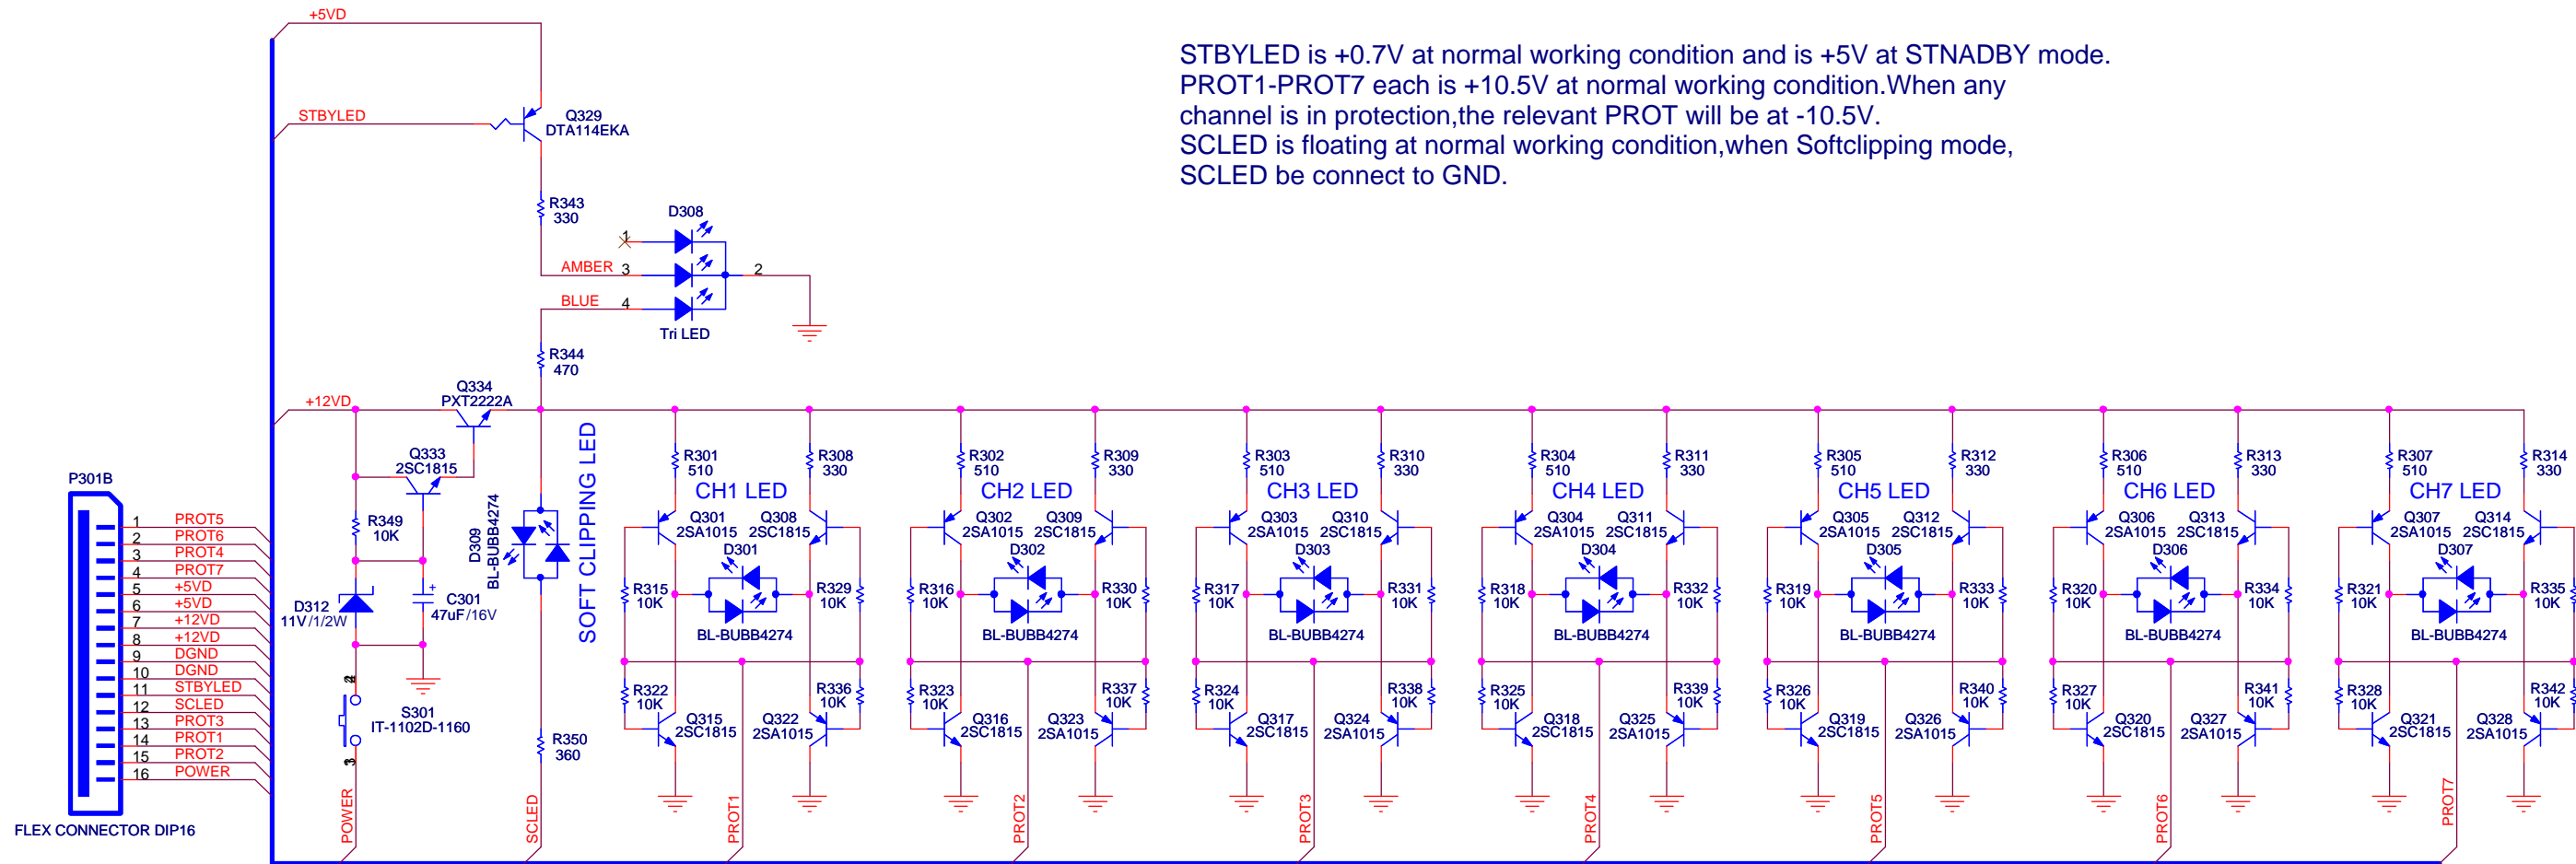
STBYLED is +0.7V at normal working condition and is +5V at STNADBY mode.
PROT1-PROT7 each is +10.5V at normal working condition.When any channel is in protection,the relevant PROT will be at -10.5V.
SCLED is floating at normal working condition,when Softclipping mode, SCLED be connect to GND.

+5VD
STBYLED
Q329
DTA114EKA
R343
330
D308
1
AMBER 3
2
BLUE 4
Tri LED
R344
470
+12VD
Q334
PXT2222A
Q333
2SC1815
R349
10K
D312
11V/1/2W
C301
47uF/16V
D309
BL-BUBB4274
SOFT CLIPPING LED
S301
IT-1102D-1160
R350
360
P301B
1 PROT5
2 PROT6
3 PROT4
4 PROT7
5 +5VD
6 +5VD
7 +12VD
8 +12VD
9 DGND
10 DGND
11 STBYLED
12 SCLED
13 PROT3
14 PROT1
15 PROT2
16 POWER
FLEX CONNECTOR DIP16
POWER
SCLED

R301 510 R308 330 CH1 LED Q301 2SA1015 Q308 2SC1815 D301 R315 10K R329 10K BL-BUBB4274 R322 10K R336 10K Q315 2SC1815 Q322 2SA1015 PROT1
R302 510 R309 330 CH2 LED Q302 2SA1015 Q309 2SC1815 D302 R316 10K R330 10K BL-BUBB4274 R323 10K R337 10K Q316 2SC1815 Q323 2SA1015 PROT2
R303 510 R310 330 CH3 LED Q303 2SA1015 Q310 2SC1815 D303 R317 10K R331 10K BL-BUBB4274 R324 10K R338 10K Q317 2SC1815 Q324 2SA1015 PROT3
R304 510 R311 330 CH4 LED Q304 2SA1015 Q311 2SC1815 D304 R318 10K R332 10K BL-BUBB4274 R325 10K R339 10K Q318 2SC1815 Q325 2SA1015 PROT4
R305 510 R312 330 CH5 LED Q305 2SA1015 Q312 2SC1815 D305 R319 10K R333 10K BL-BUBB4274 R326 10K R340 10K Q319 2SC1815 Q326 2SA1015 PROT5
R306 510 R313 330 CH6 LED Q306 2SA1015 Q313 2SC1815 D306 R320 10K R334 10K BL-BUBB4274 R327 10K R341 10K Q320 2SC1815 Q327 2SA1015 PROT6
R307 510 R314 330 CH7 LED Q307 2SA1015 Q314 2SC1815 D307 R321 10K R335 10K BL-BUBB4274 R328 10K R342 10K Q321 2SC1815 Q328 2SA1015 PROT7